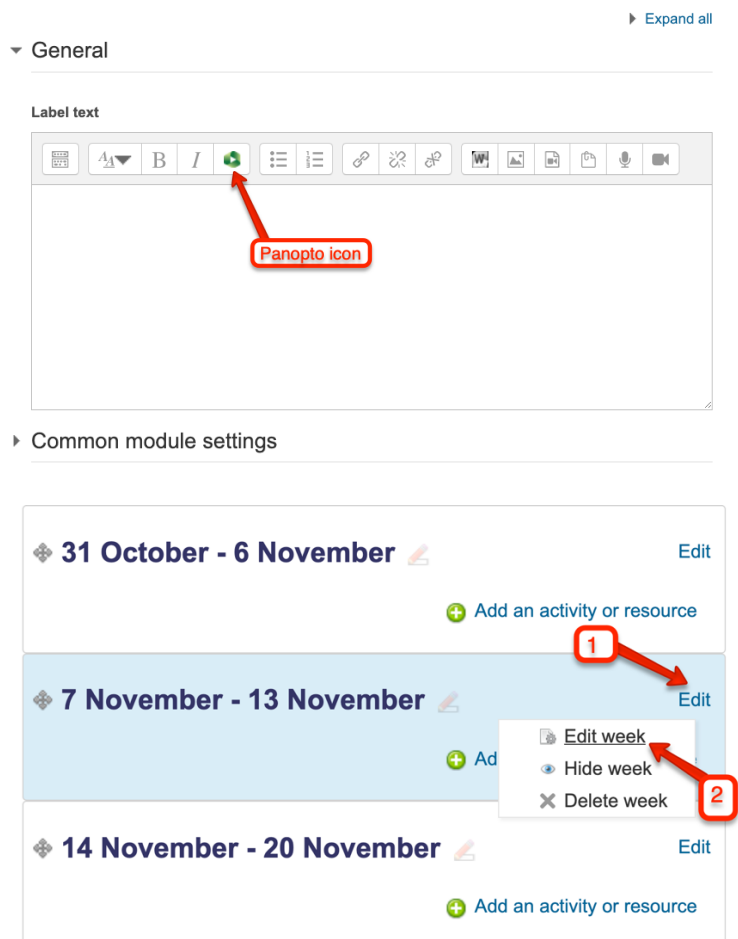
Expand all

General

Label text

Panopto icon

Common module settings

31 October - 6 November

Edit

Add an activity or resource

1

7 November - 13 November

Edit

Edit week

Ad

Hide week

Delete week

2

14 November - 20 November

Edit

Add an activity or resource